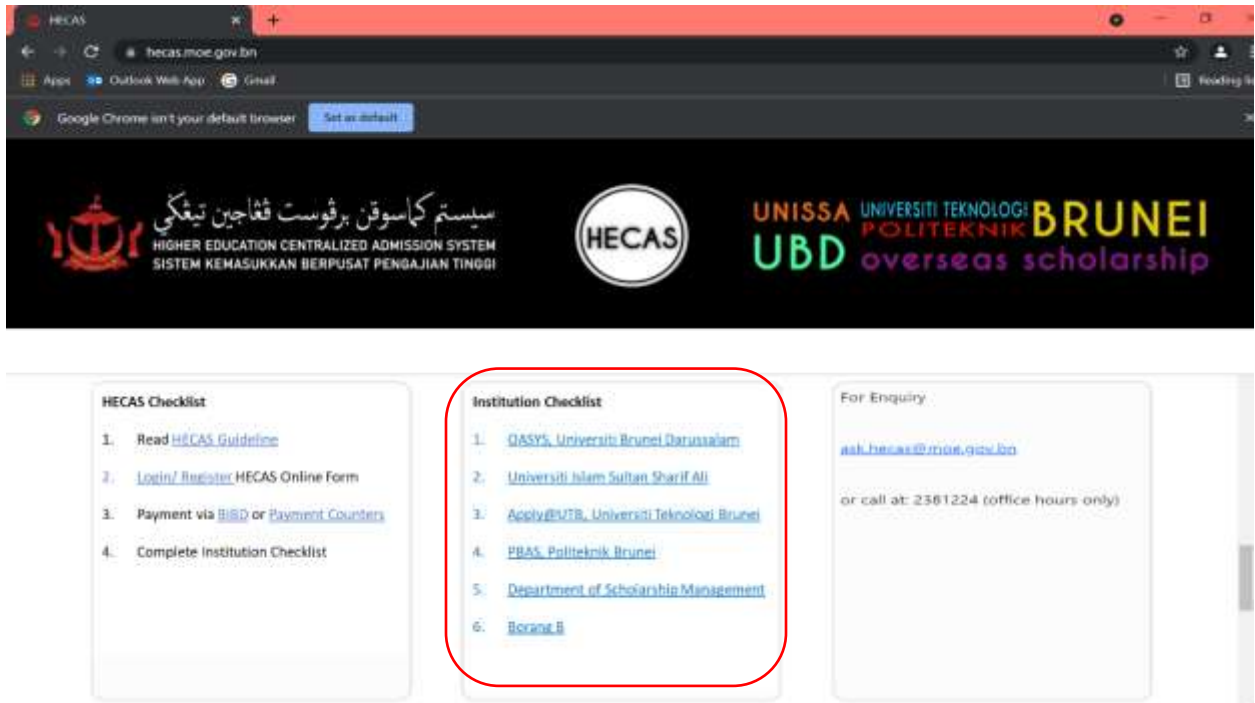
HECAS

hecas.moe.gov.bn

Apps Outlook Web App Gmail

Reading list

Google Chrome isn't your default browser Set as default

سيستم كمسوقن برڤوست ڤڠاجين تيڠڬي
HIGHER EDUCATION CENTRALIZED ADMISSION SYSTEM
SISTEM KEMASUKKAN BERPUSAT PENGAJIAN TINGGI

HECAS

UNISSA UNIVERSITI TEKNOLOGI BRUNEI POLITEKNIK UBD overseas scholarship

HECAS Checklist

1. Read HECAS Guideline

2. Login/ Register HECAS Online Form

3. Payment via BIBD or Payment Counters

4. Complete Institution Checklist

Institution Checklist

1. OASYS, Universiti Brunei Darussalam

2. Universiti Islam Sultan Sharif Ali

3. Apply@UTB, Universiti Teknologi Brunei

4. PBAS, Politeknik Brunei

5. Department of Scholarship Management

6. Borang B

For Enquiry

ask.hecas@moe.gov.bn

or call at: 2381224 (office hours only)